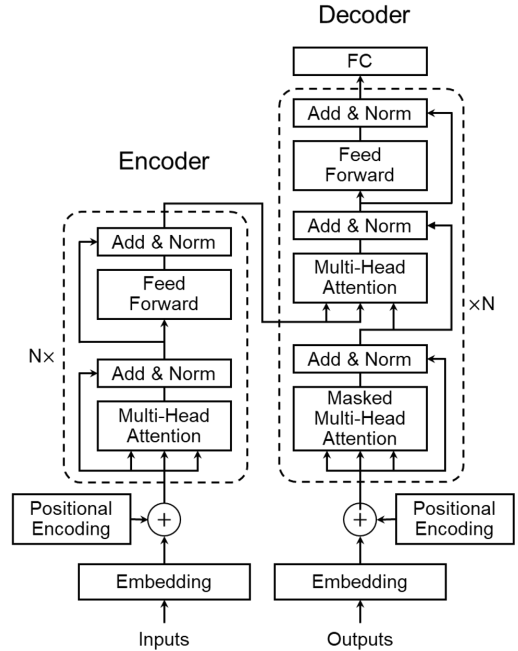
Decoder

FC

Add & Norm

Feed Forward

Add & Norm

Multi-Head Attention

×N

Add & Norm

Masked Multi-Head Attention

Encoder

Add & Norm

Feed Forward

N×

Add & Norm

Multi-Head Attention

Positional Encoding

Positional Encoding

Embedding

Embedding

Inputs

Outputs